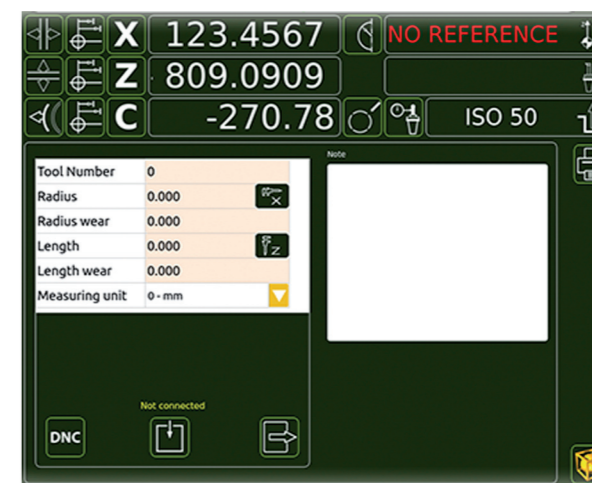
X 123.4567
NO REFERENCE
Z 809.0909
C -270.78
ISO 50

| Tool Number | 0 |
|---|---|
| Radius | 0.000 |
| Radius wear | 0.000 |
| Length | 0.000 |
| Length wear | 0.000 |
| Measuring unit | 0 - mm |

Note

Not connected

DNC